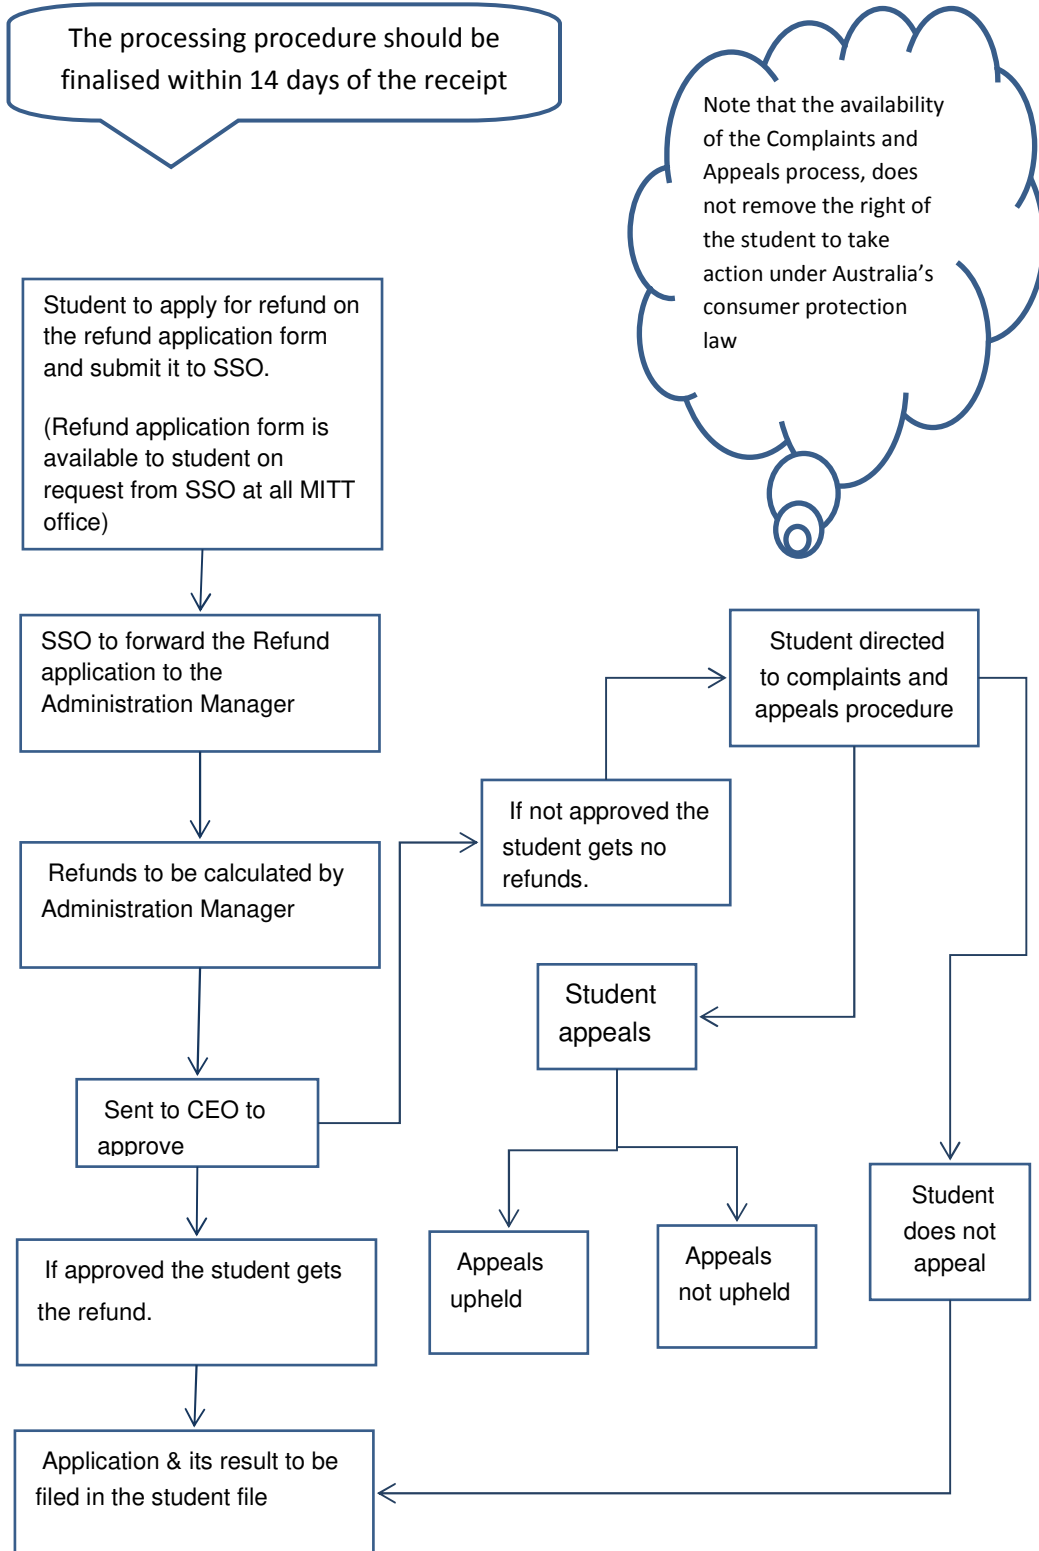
The processing procedure should be finalised within 14 days of the receipt

Note that the availability of the Complaints and Appeals process, does not remove the right of the student to take action under Australia's consumer protection law

Student to apply for refund on the refund application form and submit it to SSO.

(Refund application form is available to student on request from SSO at all MITT office)

SSO to forward the Refund application to the Administration Manager

Refunds to be calculated by Administration Manager

Sent to CEO to approve

If approved the student gets the refund.

Application & its result to be filed in the student file

If not approved the student gets no refunds.

Student directed to complaints and appeals procedure

Student appeals

Appeals upheld

Appeals not upheld

Student does not appeal